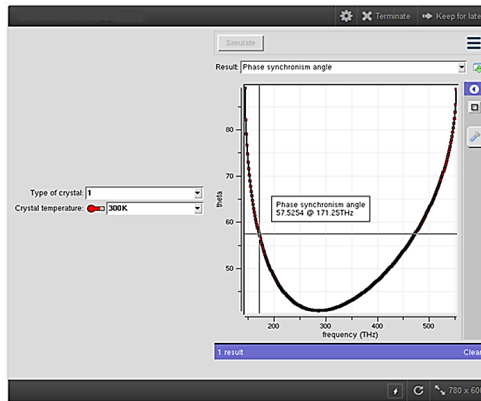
Terminate
Keep for late

Simulate

Result: Phase synchronism angle

Type of crystal: 1
Crystal temperature: 300K

80
70
60
50
theta

Phase synchronism angle
57.5254 @ 171.25THz

200
300
400
500
frequency (THz)

1 result
Clea

780 x 60